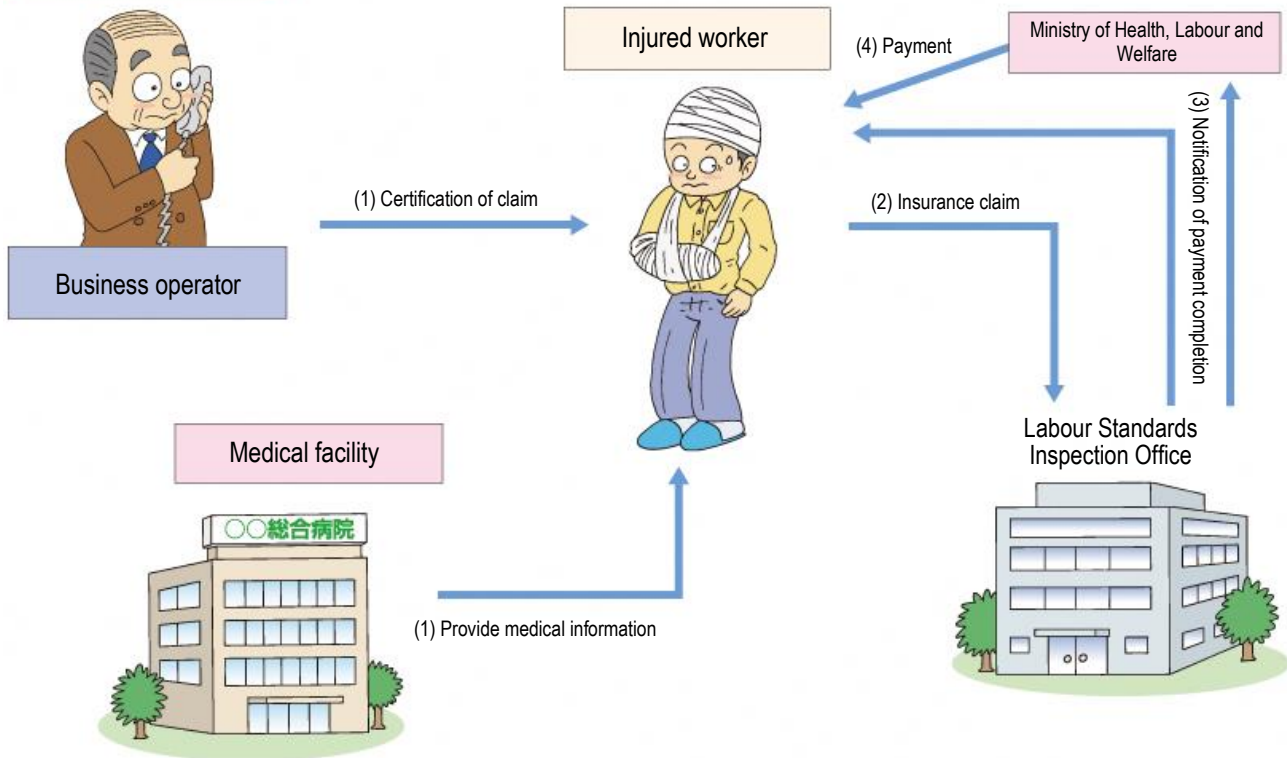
Injured worker

(4) Payment

Ministry of Health, Labour and Welfare

(3) Notification of payment completion

(1) Certification of claim

(2) Insurance claim

Business operator

Labour Standards Inspection Office

Medical facility

○○総合病院

(1) Provide medical information